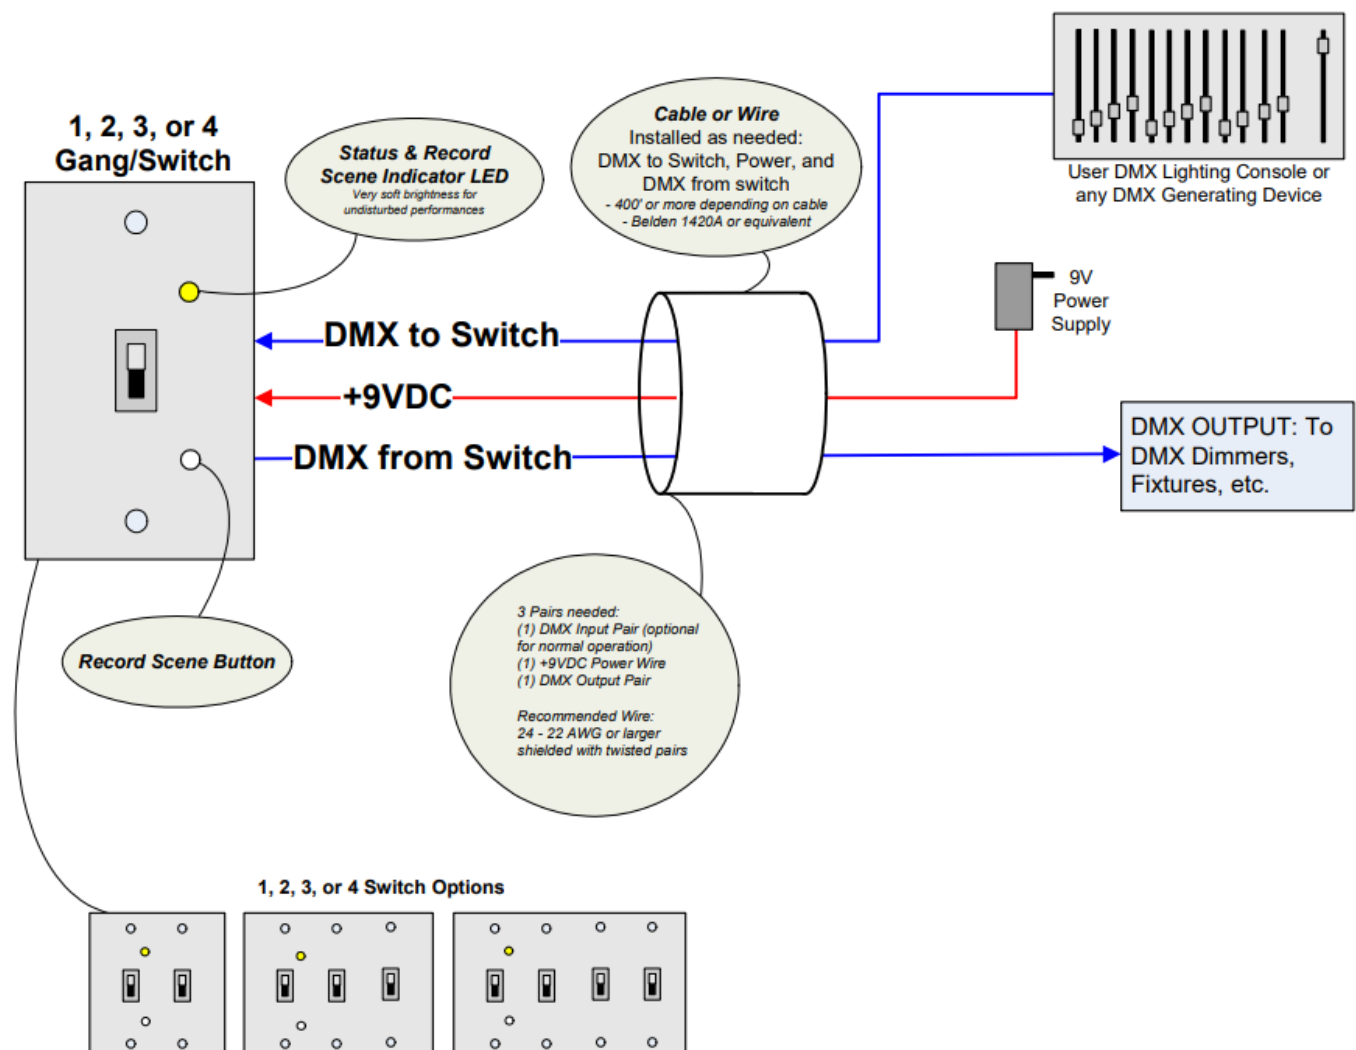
1, 2, 3, or 4 Gang/Switch

Status & Record Scene Indicator LED
Very soft brightness for undisturbed performances

Cable or Wire
Installed as needed:
DMX to Switch, Power, and DMX from switch
- 400' or more depending on cable
- Belden 1420A or equivalent

User DMX Lighting Console or any DMX Generating Device

9V Power Supply

DMX to Switch

+9VDC

DMX from Switch

DMX OUTPUT: To DMX Dimmers, Fixtures, etc.

Record Scene Button

3 Pairs needed:
(1) DMX Input Pair (optional for normal operation)
(1) +9VDC Power Wire
(1) DMX Output Pair

Recommended Wire:
24 - 22 AWG or larger shielded with twisted pairs

1, 2, 3, or 4 Switch Options